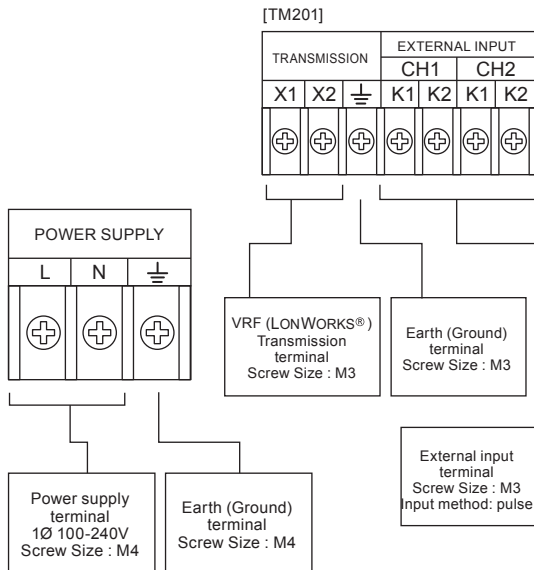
[TM201]

TRANSMISSION

EXTERNAL INPUT

CH1

CH2

X1 X2 ⏚ K1 K2 K1 K2

POWER SUPPLY

L N ⏚

VRF (LONWORKS®) Transmission terminal Screw Size : M3

Earth (Ground) terminal Screw Size : M3

External input terminal Screw Size : M3 Input method: pulse

Power supply terminal 1Ø 100-240V Screw Size : M4

Earth (Ground) terminal Screw Size : M4